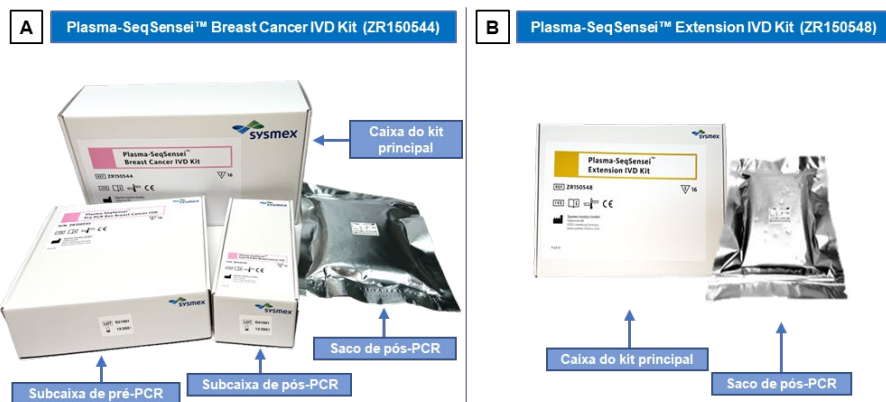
A

Plasma-SeqSensei™ Breast Cancer IVD Kit (ZR150544)

sysmex

Plasma-SeqSensei™ Breast Cancer IVD Kit

ZR150544

16

CE

Caixa do kit principal

sysmex

sysmex

Saco de pós-PCR

Subcaixa de pré-PCR

Subcaixa de pós-PCR

B

Plasma-SeqSensei™ Extension IVD Kit (ZR150548)

sysmex

Plasma-SeqSensei™ Extension IVD Kit

ZR150548

16

CE

Caixa do kit principal

Saco de pós-PCR